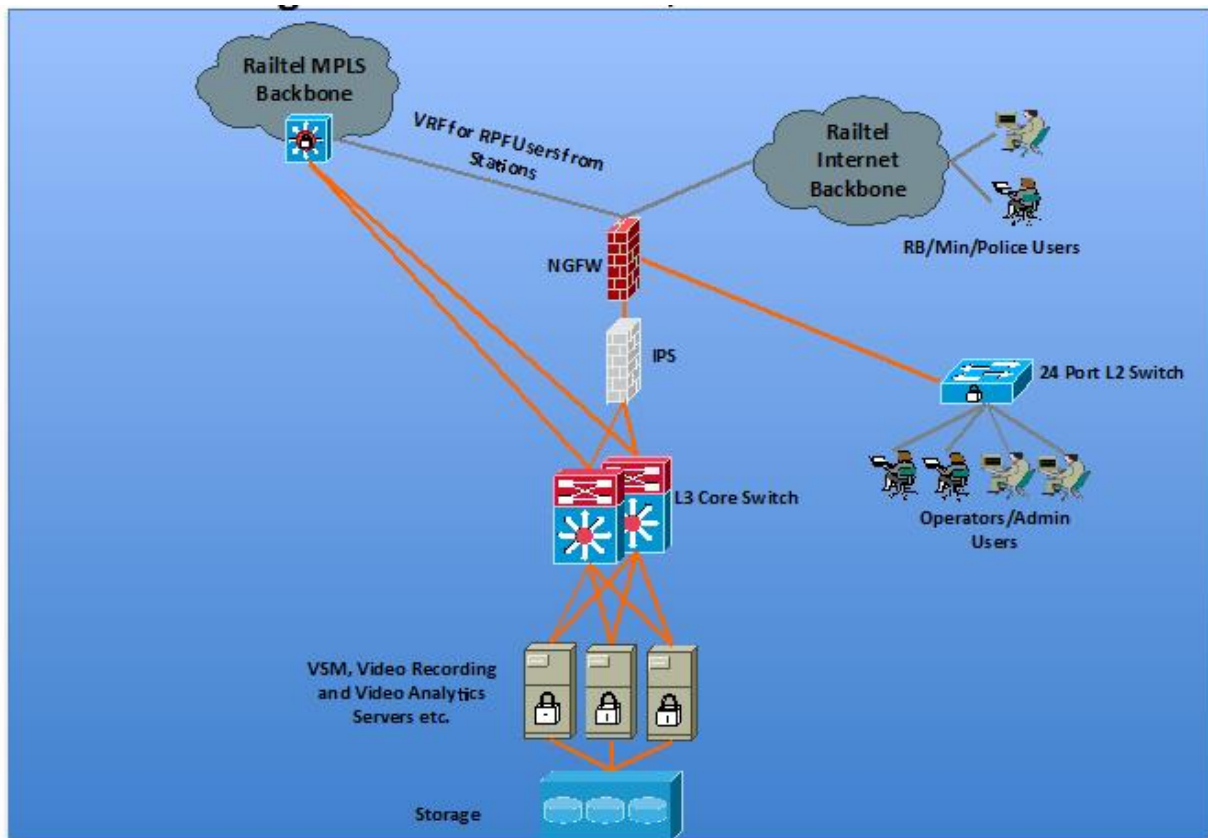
Railtel MPLS Backbone

VRF for RPF Users from Stations

Railtel Internet Backbone

RB/Min/Police Users

NGFW

IPS

24 Port L2 Switch

L3 Core Switch

Operators/Admin Users

VSM, Video Recording and Video Analytics Servers etc.

Storage